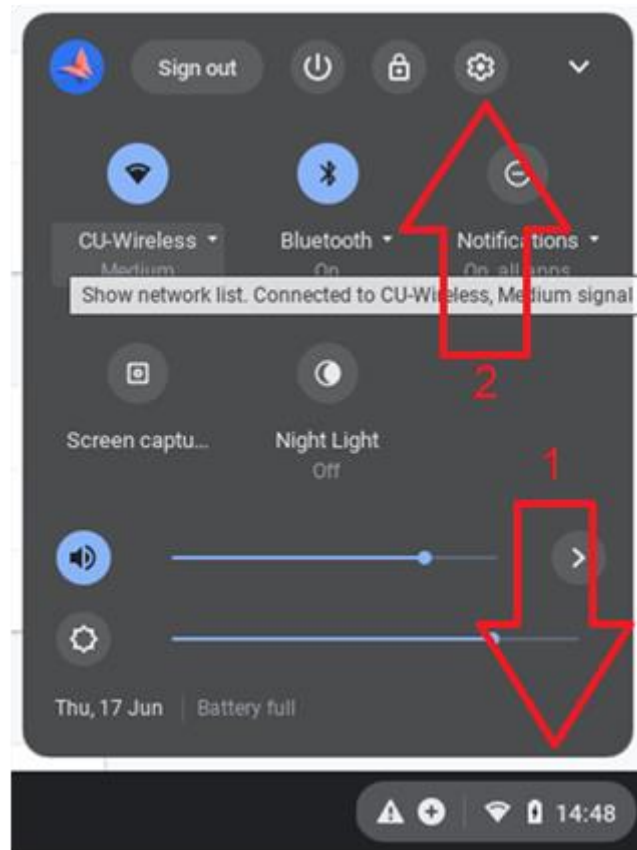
Sign out

CU-Wireless
Medium

Bluetooth
On

Notifications
On, all apps

Show network list. Connected to CU-Wireless, Medium signal

2

Screen captu...

Night Light
Off

1

Thu, 17 Jun | Battery full

14:48